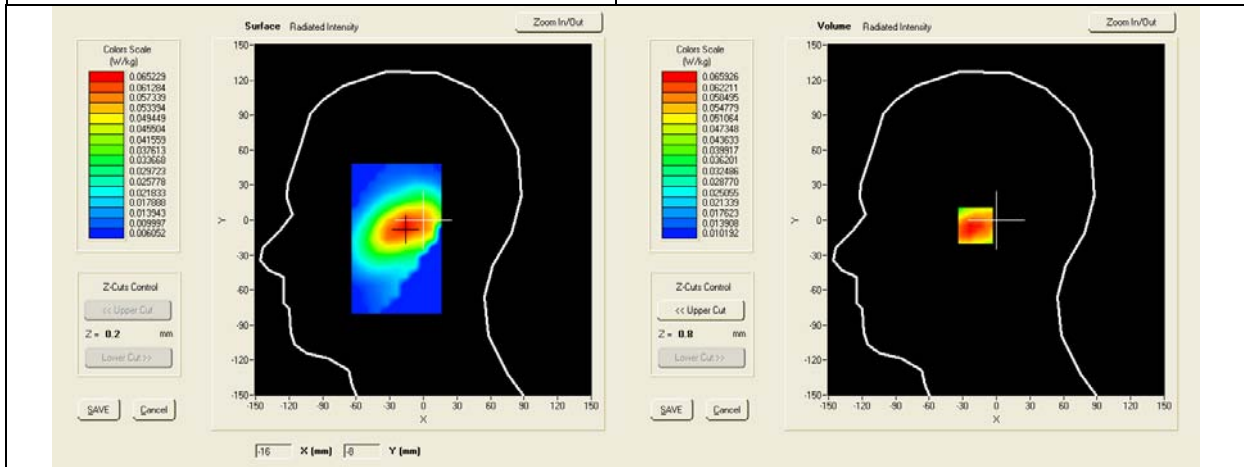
Surface Radiated Intensity

Zoom In/Out

Colors Scale
(W/kg)
0.065229
0.061284
0.057339
0.053394
0.049449
0.045504
0.041559
0.037613
0.033668
0.029723
0.025778
0.021833
0.017888
0.013943
0.009997
0.006052

Z-Cuts Control
<< Upper Cut
Z = 0.2 mm
Lower Cut >>

SAVE Cancel

150
120
90
60
30
0
-30
-60
-90
-120
-150
Y

-150 -120 -90 -60 -30 0 30 60 90 120 150
X

-16 X (mm) -8 Y (mm)

Volume Radiated Intensity

Zoom In/Out

Colors Scale
(W/kg)
0.065926
0.062211
0.058495
0.054779
0.051064
0.047348
0.043633
0.039917
0.036201
0.032486
0.028770
0.025055
0.021339
0.017623
0.013908
0.010192

Z-Cuts Control
<< Upper Cut
Z = 0.8 mm
Lower Cut >>

SAVE Cancel

150
120
90
60
30
0
-30
-60
-90
-120
-150
Y

-150 -120 -90 -60 -30 0 30 60 90 120 150
X